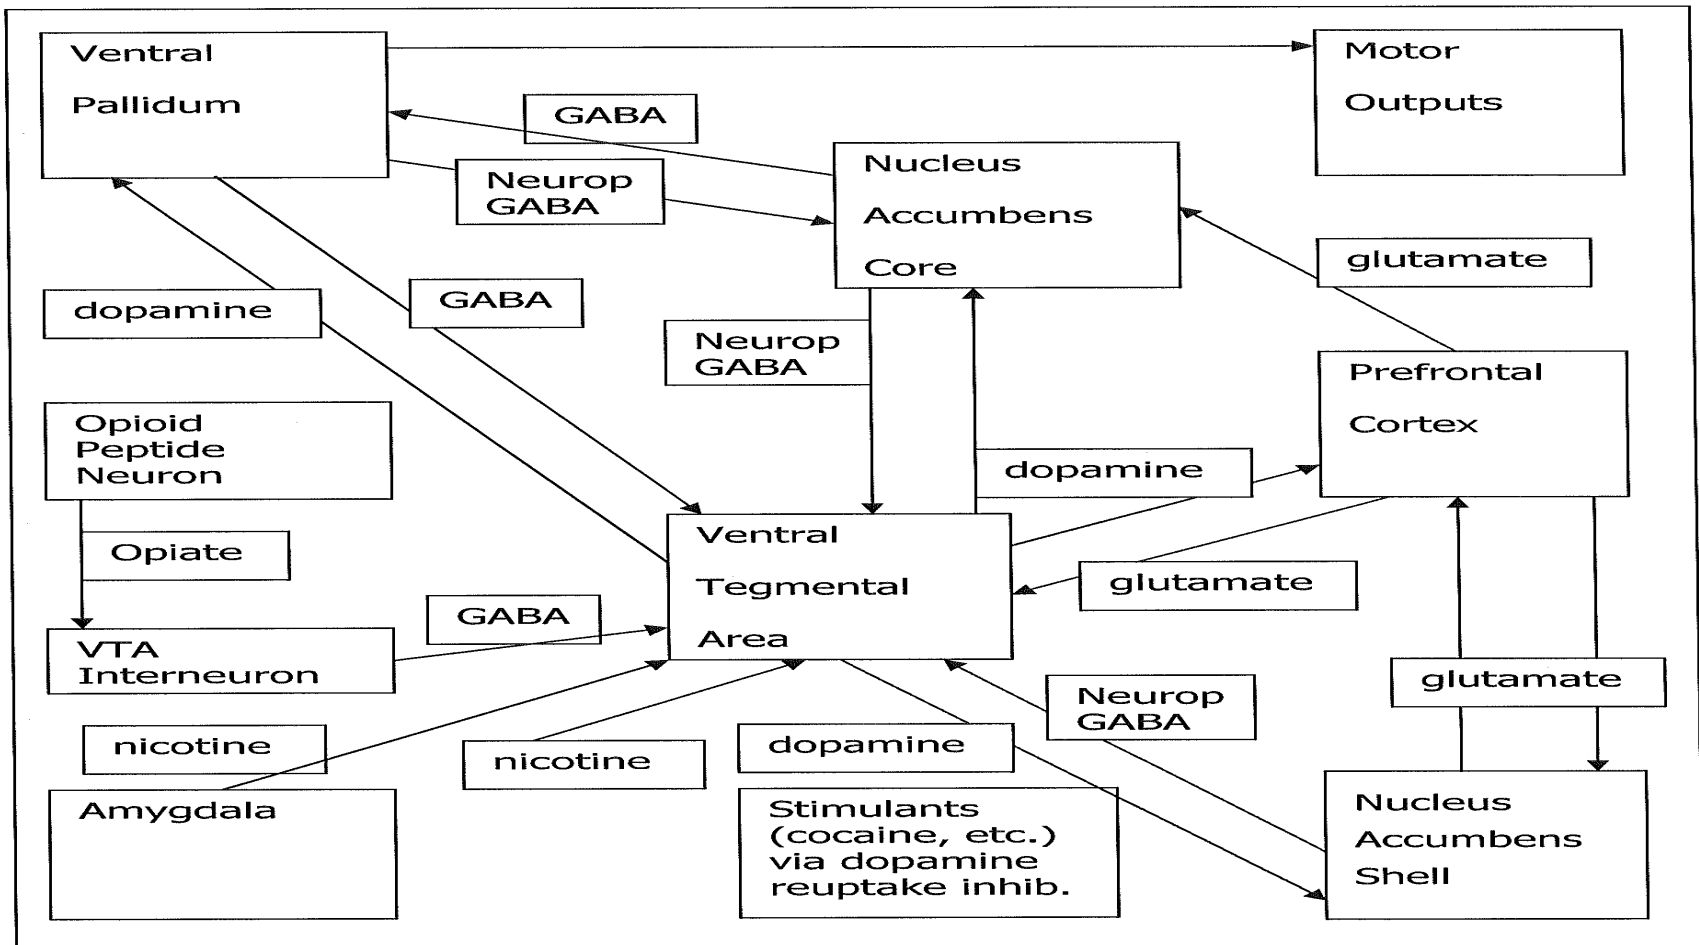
Ventral Pallidum

Motor Outputs

GABA

Nucleus Accumbens Core

Neurop GABA

glutamate

dopamine

GABA

Neurop GABA

Prefrontal Cortex

Opioid Peptide Neuron

dopamine

Opiate

Ventral Tegmental Area

glutamate

GABA

VTA Interneuron

glutamate

Neurop GABA

nicotine

nicotine

dopamine

Amygdala

Stimulants (cocaine, etc.) via dopamine reuptake inhib.

Nucleus Accumbens Shell